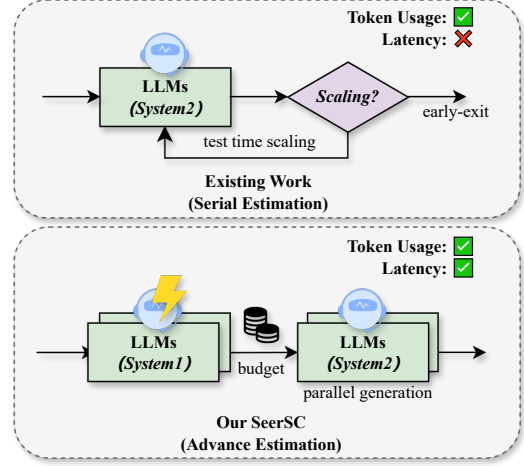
Token Usage: ✅
Latency: ❌

LLMs
(System2)

Scaling?

early-exit

test time scaling

Existing Work
(Serial Estimation)

Token Usage: ✅
Latency: ✅

LLMs
(System1)

budget

LLMs
(System2)

parallel generation

Our SeerSC
(Advance Estimation)